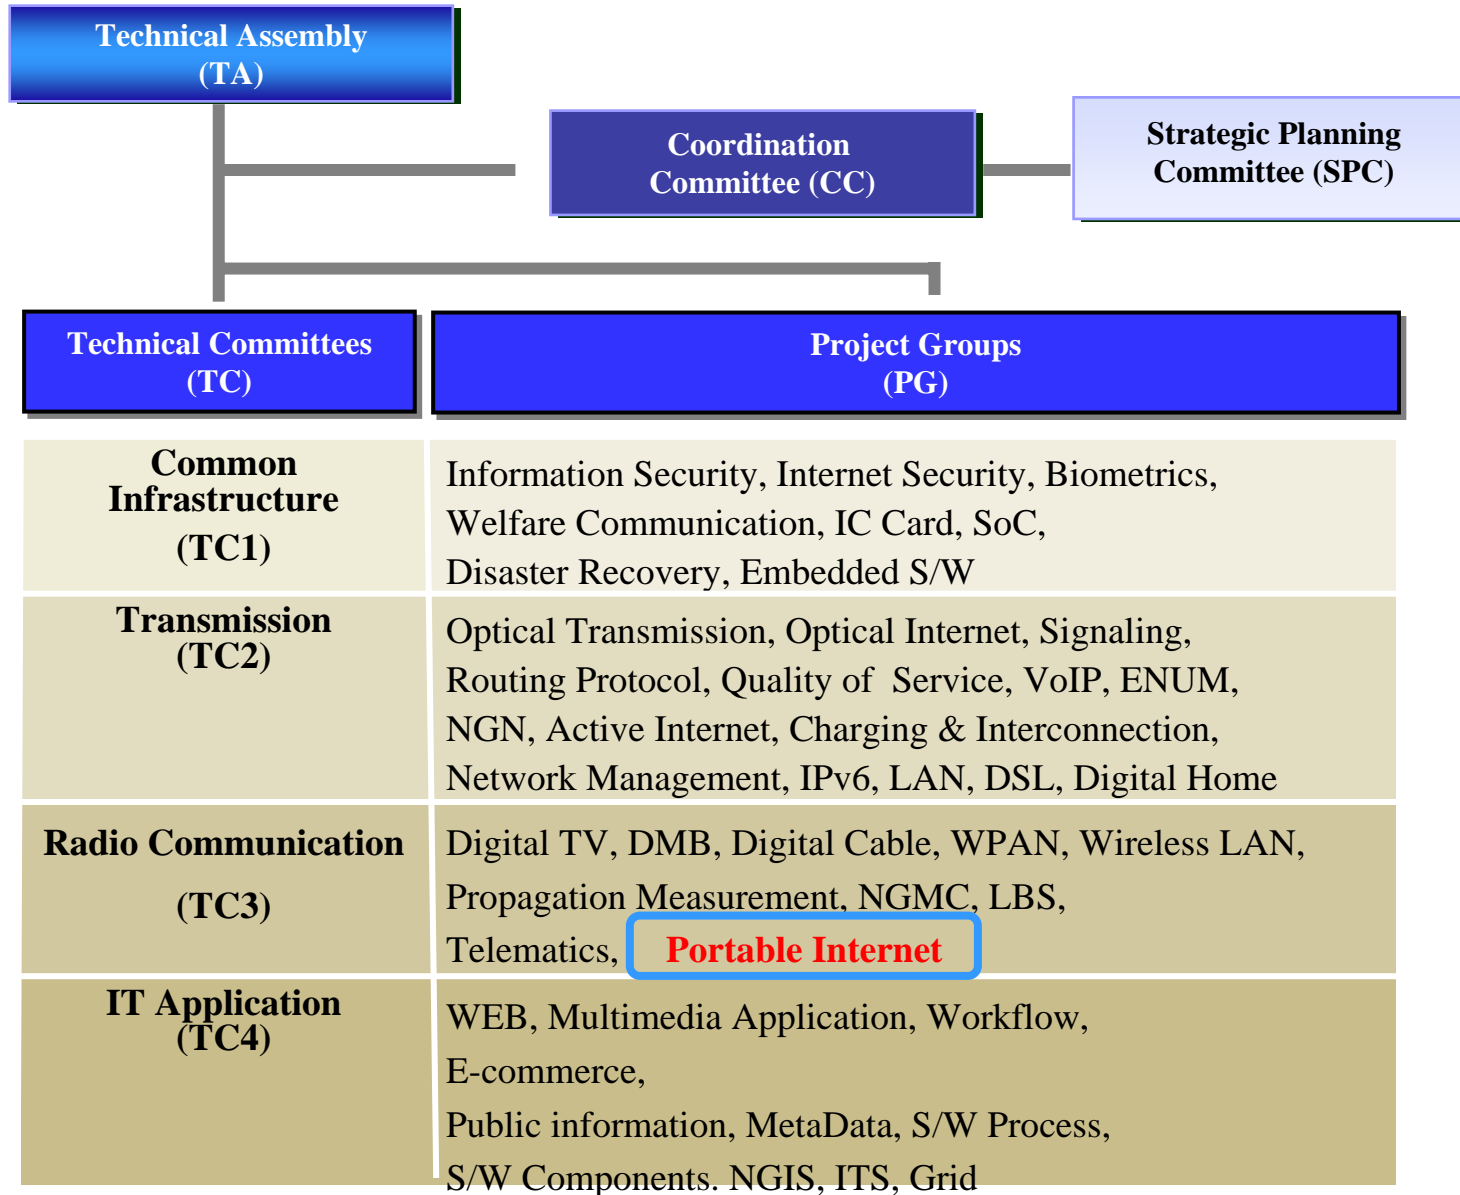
Technical Assembly
(TA)

Coordination Committee (CC)

Strategic Planning Committee (SPC)

| Technical Committees (TC) | Project Groups (PG) |
|---|---|
| Common Infrastructure (TC1) | Information Security, Internet Security, Biometrics, Welfare Communication, IC Card, SoC, Disaster Recovery, Embedded S/W |
| Transmission (TC2) | Optical Transmission, Optical Internet, Signaling, Routing Protocol, Quality of Service, VoIP, ENUM, NGN, Active Internet, Charging & Interconnection, Network Management, IPv6, LAN, DSL, Digital Home |
| Radio Communication (TC3) | Digital TV, DMB, Digital Cable, WPAN, Wireless LAN, Propagation Measurement, NGMC, LBS, Telematics, Portable Internet |
| IT Application (TC4) | WEB, Multimedia Application, Workflow, E-commerce, Public information, MetaData, S/W Process, S/W Components, NGIS, ITS, Grid |